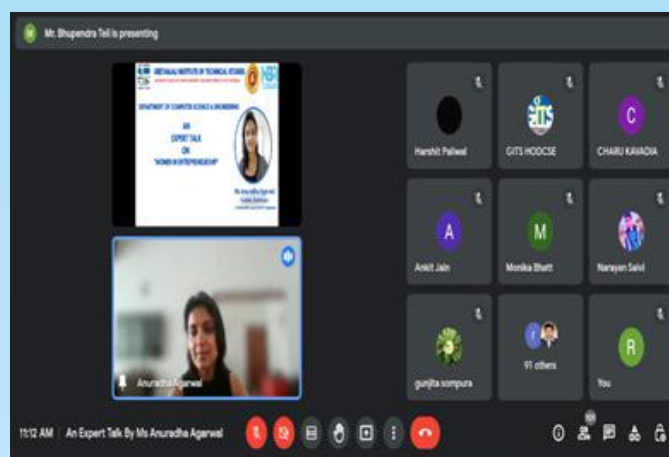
Mr. Bhupendra Teli is presenting

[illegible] INSTITUTE OF TECHNICAL STUDIES
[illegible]

DEPARTMENT OF COMPUTER SCIENCE & ENGINEERING

AN
EXPERT TALK
ON
"WOMEN IN ENTREPRENEURSHIP"

Ms Anuradha Agarwal
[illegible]

Anuradha Agarwal

Harshit Paliwal

GITS HODCSE

C
CHARU KAVADIA

A
Ankit Jain

M
Monika Bhatt

Narayan Salvi

gunjita sompura

91 others

R
You

11:12 AM | An Expert Talk By Ms Anuradha Agarwal